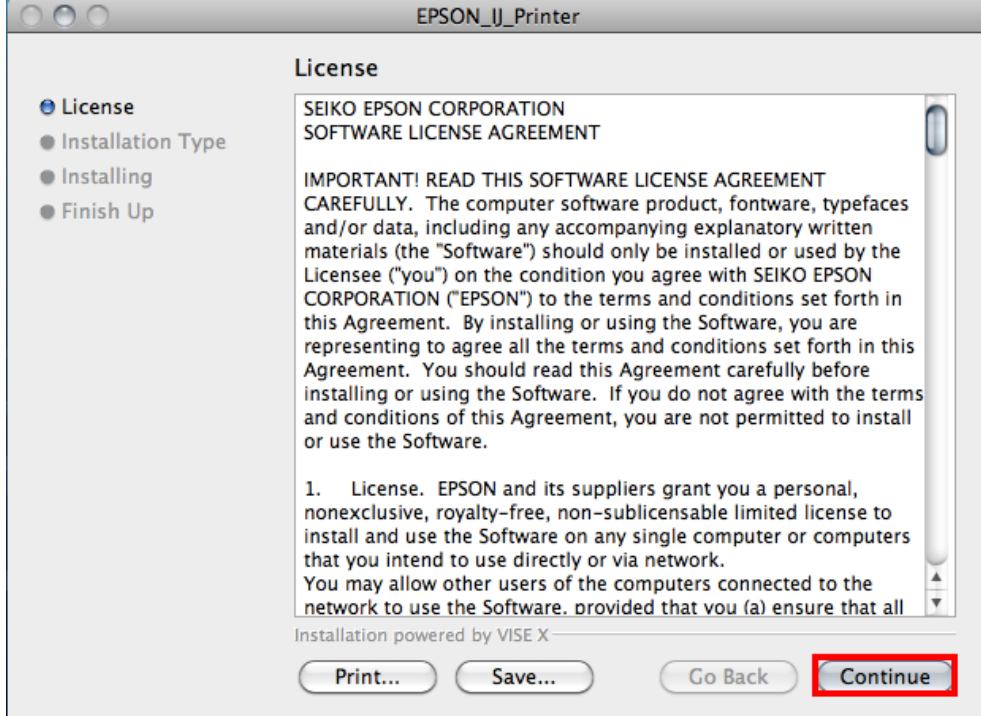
EPSON_IJ_Printer

License

License
Installation Type
Installing
Finish Up

SEIKO EPSON CORPORATION
SOFTWARE LICENSE AGREEMENT

IMPORTANT! READ THIS SOFTWARE LICENSE AGREEMENT CAREFULLY. The computer software product, fontware, typefaces and/or data, including any accompanying explanatory written materials (the "Software") should only be installed or used by the Licensee ("you") on the condition you agree with SEIKO EPSON CORPORATION ("EPSON") to the terms and conditions set forth in this Agreement. By installing or using the Software, you are representing to agree all the terms and conditions set forth in this Agreement. You should read this Agreement carefully before installing or using the Software. If you do not agree with the terms and conditions of this Agreement, you are not permitted to install or use the Software.

1. License. EPSON and its suppliers grant you a personal, nonexclusive, royalty-free, non-sublicensable limited license to install and use the Software on any single computer or computers that you intend to use directly or via network.
You may allow other users of the computers connected to the network to use the Software, provided that you (a) ensure that all

Installation powered by VISE X

Print... Save... Go Back Continue